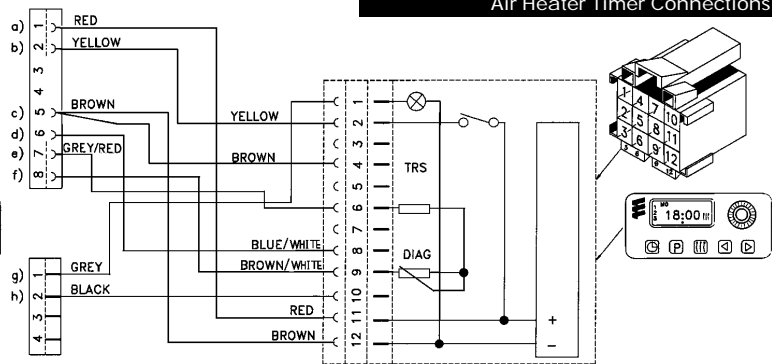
Air Heater Timer Connections

a) 1 RED
b) 2 YELLOW
3
4
c) 5 BROWN
d) 6
e) 7 GREY/RED
f) 8

g) 1 GREY
h) 2 BLACK
3
4

YELLOW
BROWN
BLUE/WHITE
BROWN/WHITE
RED
BROWN

1
2
3
4
5
6
7
8
9
10
11
12

TRS
DIAG
+
−

1 4 7 10
2 5 8 11
3 6 9 12
3 6 9 12

MO
18:00